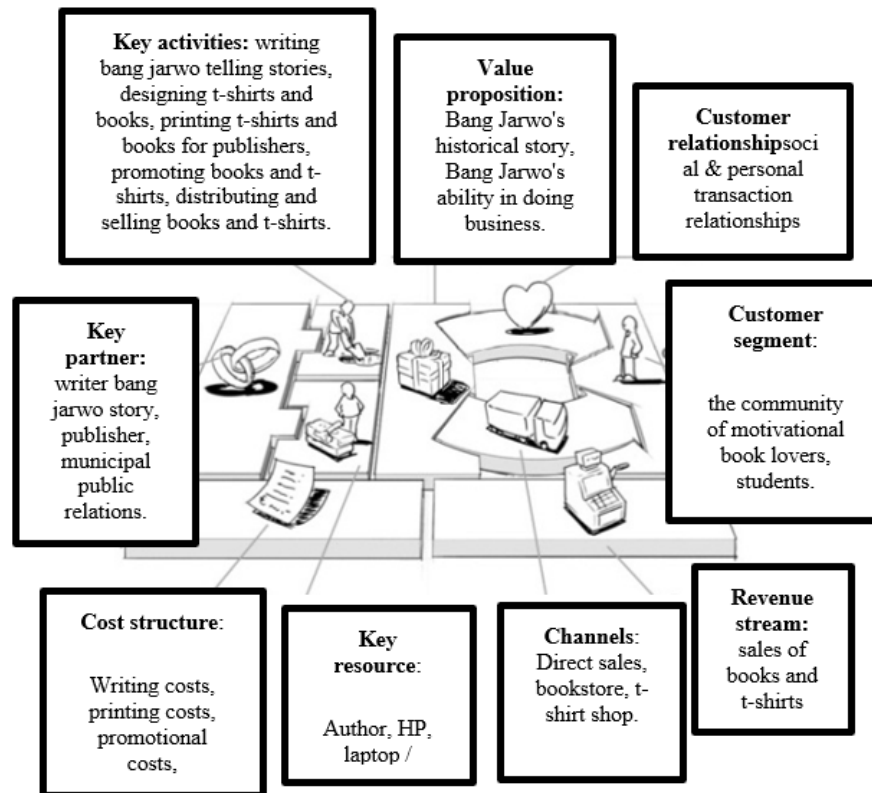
**Key activities:** writing bang jarwo telling stories, designing t-shirts and books, printing t-shirts and books for publishers, promoting books and t-shirts, distributing and selling books and t-shirts.

**Value proposition:** Bang Jarwo's historical story, Bang Jarwo's ability in doing business.

**Customer relationship**social & personal transaction relationships

**Key partner:** writer bang jarwo story, publisher, municipal public relations.

**Customer segment**:

the community of motivational book lovers, students.

**Cost structure**:

Writing costs, printing costs, promotional costs,

**Key resource**:

Author, HP, laptop /

**Channels**: Direct sales, bookstore, t-shirt shop.

**Revenue stream:** sales of books and t-shirts